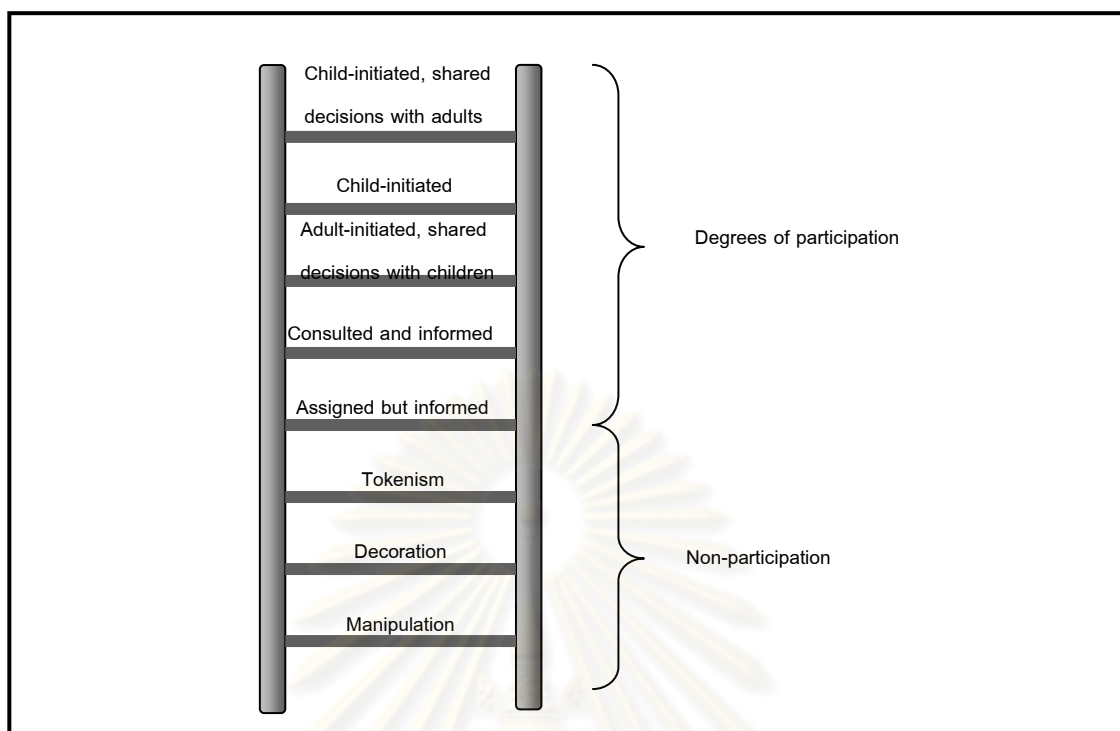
Child-initiated, shared decisions with adults

Child-initiated

Adult-initiated, shared decisions with children

Consulted and informed

Assigned but informed

Tokenism

Decoration

Manipulation

Degrees of participation

Non-participation